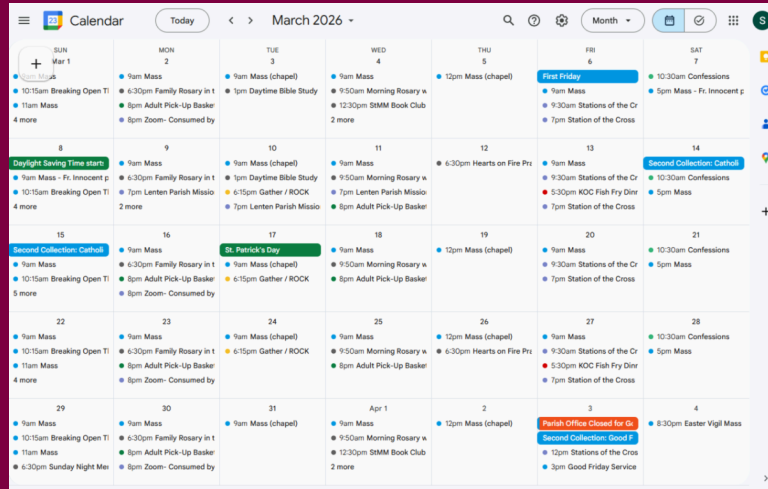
Calendar Today March 2026 Month S

| SUN | MON | TUE | WED | THU | FRI | SAT |
|---|---|---|---|---|---|---|
| Mar 1<br>9am Mass<br>10:15am Breaking Open Tl<br>11am Mass<br>4 more | 2<br>9am Mass<br>6:30pm Family Rosary in t<br>8pm Adult Pick-Up Baske<br>8pm Zoom- Consumed by | 3<br>9am Mass (chapel)<br>1pm Daytime Bible Study | 4<br>9am Mass<br>9:50am Morning Rosary w<br>12:30pm StMM Book Clul<br>2 more | 5<br>12pm Mass (chapel) | 6<br>First Friday<br>9am Mass<br>9:30am Stations of the Cr<br>7pm Station of the Cross | 7<br>10:30am Confessions<br>5pm Mass - Fr. Innocent p |
| 8<br>Daylight Saving Time starts<br>9am Mass - Fr. Innocent p<br>10:15am Breaking Open Tl<br>4 more | 9<br>9am Mass<br>6:30pm Family Rosary in t<br>7pm Lenten Parish Missio<br>2 more | 10<br>9am Mass (chapel)<br>1pm Daytime Bible Study<br>6:15pm Gather / ROCK<br>7pm Lenten Parish Missio | 11<br>9am Mass<br>9:50am Morning Rosary w<br>7pm Lenten Parish Missio<br>8pm Adult Pick-Up Baske | 12<br>6:30pm Hearts on Fire Pra | 13<br>9am Mass<br>9:30am Stations of the Cr<br>5:30pm KOC Fish Fry Dinr<br>7pm Station of the Cross | 14<br>Second Collection: Catholi<br>10:30am Confessions<br>5pm Mass |
| 15<br>Second Collection: Catholi<br>9am Mass<br>10:15am Breaking Open Tl<br>5 more | 16<br>9am Mass<br>6:30pm Family Rosary in t<br>8pm Adult Pick-Up Baske<br>8pm Zoom- Consumed by | 17<br>St. Patrick's Day<br>9am Mass (chapel)<br>6:15pm Gather / ROCK | 18<br>9am Mass<br>9:50am Morning Rosary w<br>8pm Adult Pick-Up Baske | 19<br>12pm Mass (chapel) | 20<br>9am Mass<br>9:30am Stations of the Cr<br>7pm Station of the Cross | 21<br>10:30am Confessions<br>5pm Mass |
| 22<br>9am Mass<br>10:15am Breaking Open Tl<br>11am Mass<br>4 more | 23<br>9am Mass<br>6:30pm Family Rosary in t<br>8pm Adult Pick-Up Baske<br>8pm Zoom- Consumed by | 24<br>9am Mass (chapel)<br>6:15pm Gather / ROCK | 25<br>9am Mass<br>9:50am Morning Rosary w<br>8pm Adult Pick-Up Baske | 26<br>12pm Mass (chapel)<br>6:30pm Hearts on Fire Pra | 27<br>9am Mass<br>9:30am Stations of the Cr<br>5:30pm KOC Fish Fry Dinr<br>7pm Station of the Cross | 28<br>10:30am Confessions<br>5pm Mass |
| 29<br>9am Mass<br>10:15am Breaking Open Tl<br>11am Mass<br>6:30pm Sunday Night Mer | 30<br>9am Mass<br>6:30pm Family Rosary in t<br>8pm Adult Pick-Up Baske<br>8pm Zoom- Consumed by | 31<br>9am Mass (chapel) | Apr 1<br>9am Mass<br>9:50am Morning Rosary w<br>12:30pm StMM Book Clul<br>2 more | 2<br>12pm Mass (chapel) | 3<br>Parish Office Closed for Go<br>Second Collection: Good F<br>12pm Stations of the Cros<br>3pm Good Friday Service | 4<br>8:30pm Easter Vigil Mass |